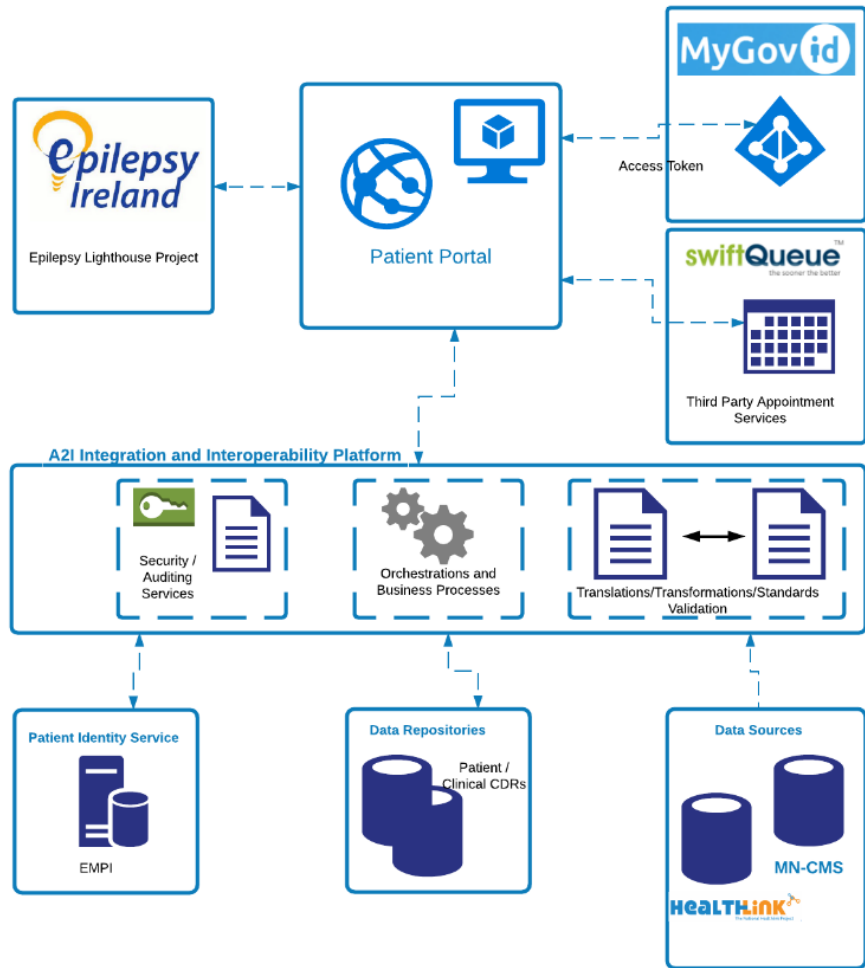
MyGov id

epilepsy Ireland

Epilepsy Lighthouse Project

Patient Portal

Access Token

swiftQueue™
the sooner the better

Third Party Appointment Services

A2I Integration and Interoperability Platform

Security / Auditing Services

Orchestrations and Business Processes

Translations/Transformations/Standards Validation

Patient Identity Service

EMPI

Data Repositories

Patient / Clinical CDRs

Data Sources

MN-CMS

HEALTHLINK
The National Health Link Project